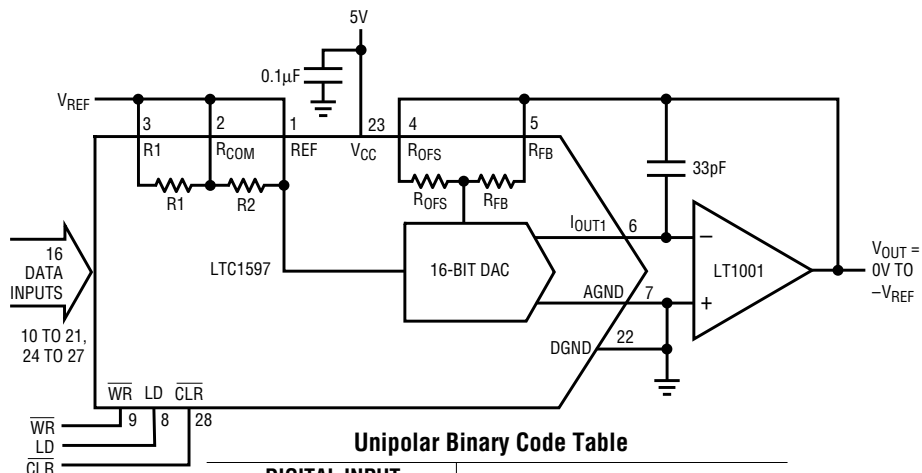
5V

0.1μF

$V_{REF}$

3 2 1 23 4 5

R1 $R_{COM}$ REF $V_{CC}$ $R_{OFS}$ $R_{FB}$

33pF

R1 R2 $R_{OFS}$ $R_{FB}$

$I_{OUT1}$ 6

16 DATA INPUTS

LTC1597

16-BIT DAC

LT1001

$V_{OUT}$ = 0V TO $-V_{REF}$

AGND 7

10 TO 21, 24 TO 27

DGND 22

$\overline{WR}$ LD $\overline{CLR}$

9 8 28

$\overline{WR}$

LD

$\overline{CLR}$

Unipolar Binary Code Table

DIGITAL INPUT